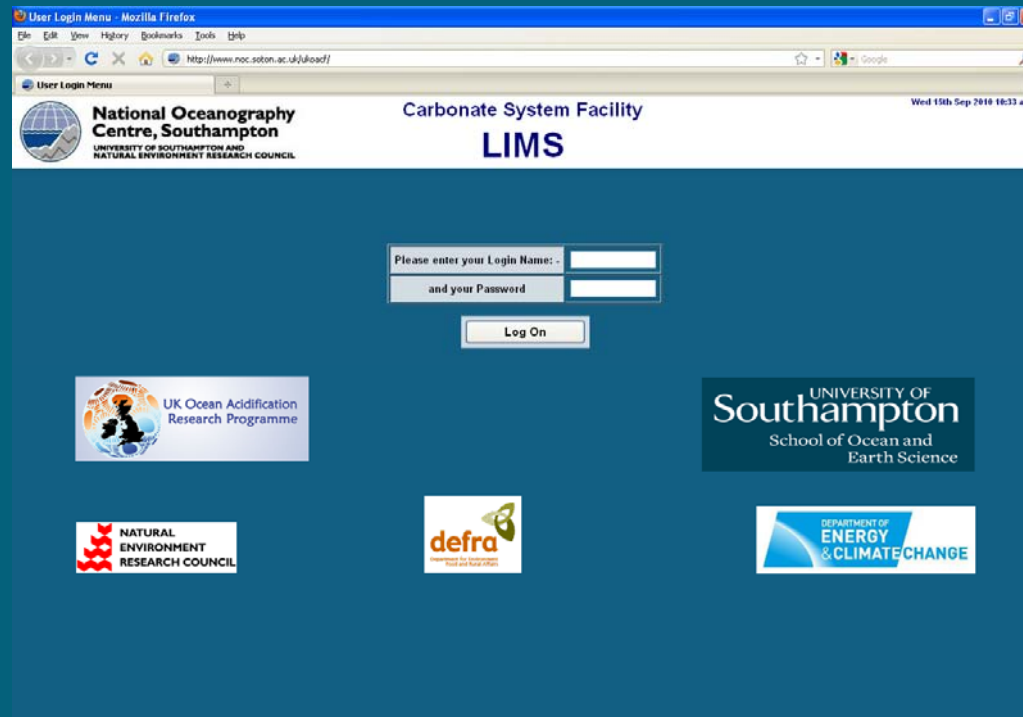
User Login Menu - Mozilla Firefox

File Edit View History Bookmarks Tools Help

http://www.noc.soton.ac.uk/ukoacf/

Google

User Login Menu

National Oceanography Centre, Southampton
UNIVERSITY OF SOUTHAMPTON AND NATURAL ENVIRONMENT RESEARCH COUNCIL

Carbonate System Facility
LIMS

Wed 15th Sep 2010 10:33 a

Please enter your Login Name: -

and your Password

Log On

UK Ocean Acidification Research Programme

UNIVERSITY OF Southampton
School of Ocean and Earth Science

NATURAL ENVIRONMENT RESEARCH COUNCIL

defra
Department for Environment Food and Rural Affairs

DEPARTMENT OF ENERGY & CLIMATE CHANGE